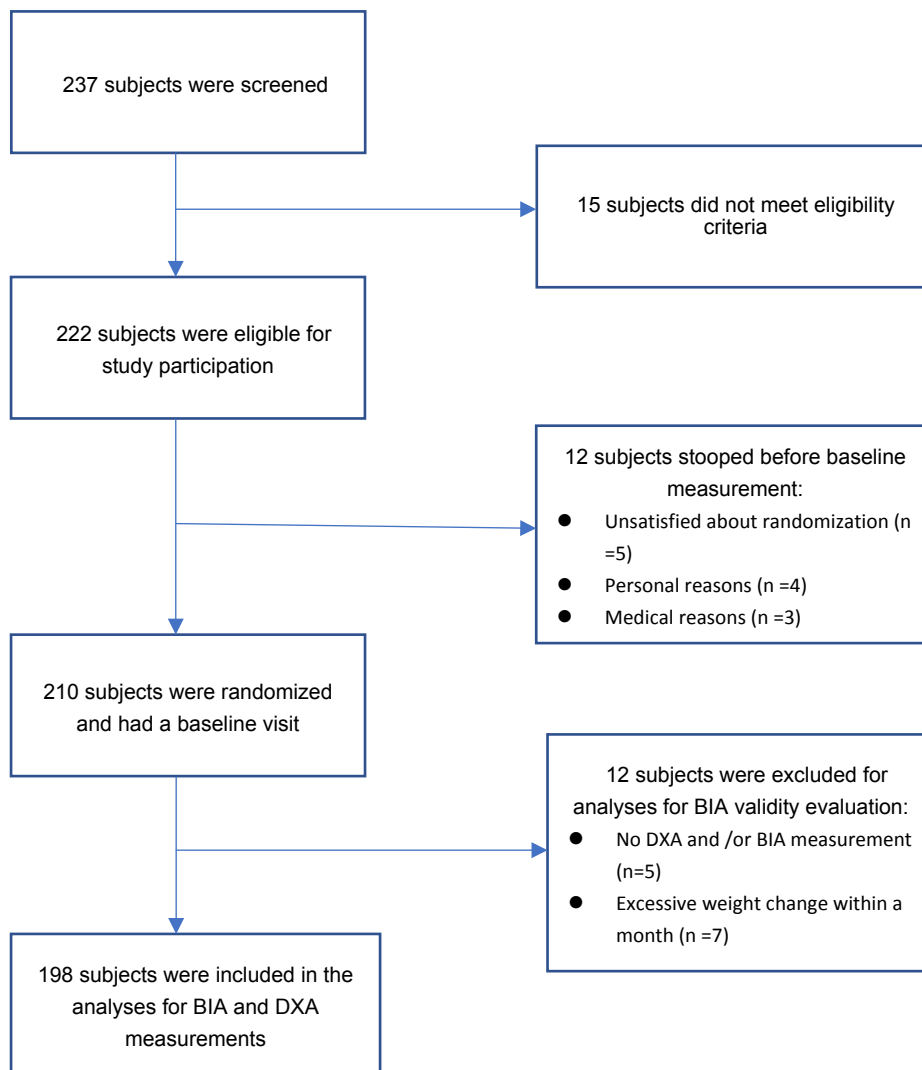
237 subjects were screened

15 subjects did not meet eligibility criteria

222 subjects were eligible for study participation

12 subjects stooped before baseline measurement:
- Unsatisfied about randomization (n =5)
- Personal reasons (n =4)
- Medical reasons (n =3)

210 subjects were randomized and had a baseline visit

12 subjects were excluded for analyses for BIA validity evaluation:
- No DXA and /or BIA measurement (n=5)
- Excessive weight change within a month (n =7)

198 subjects were included in the analyses for BIA and DXA measurements